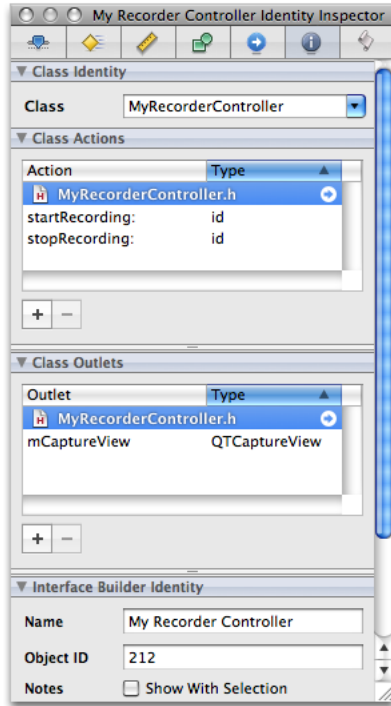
My Recorder Controller Identity Inspector

Class Identity

Class MyRecorderController

Class Actions

| Action | Type |
|---|---|
| MyRecorderController.h | |
| startRecording: | id |
| stopRecording: | id |

+ −

Class Outlets

| Outlet | Type |
|---|---|
| MyRecorderController.h | |
| mCaptureView | QTCaptureView |

+ −

Interface Builder Identity

Name My Recorder Controller

Object ID 212

Notes Show With Selection